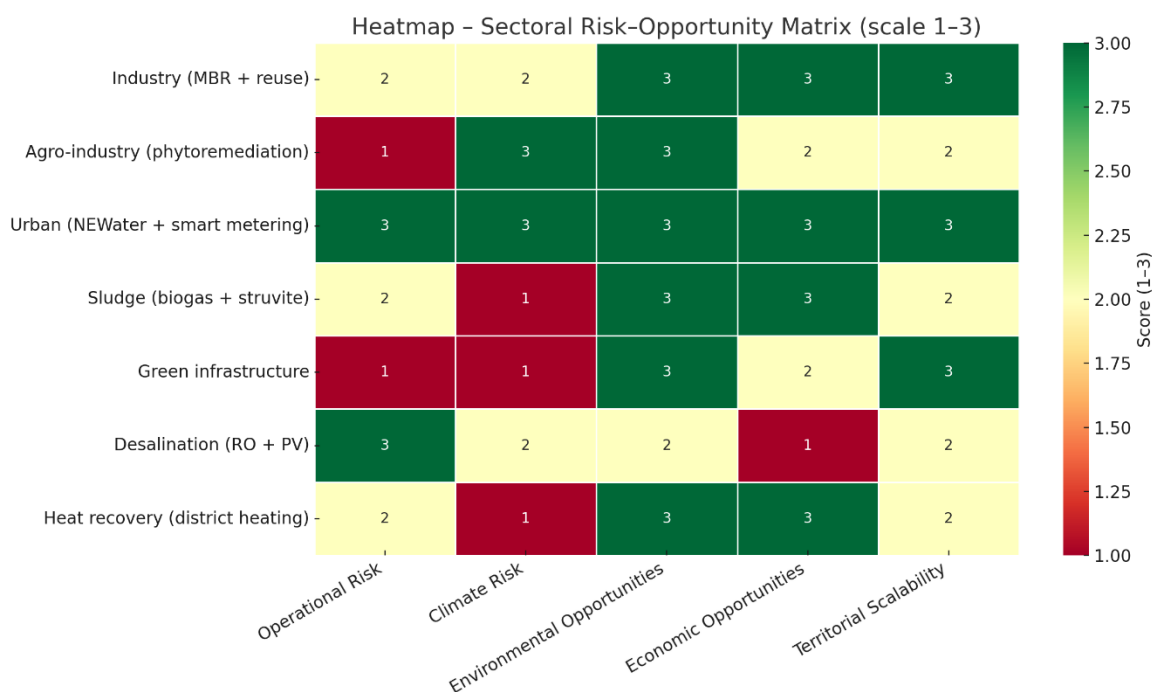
Heatmap – Sectoral Risk–Opportunity Matrix (scale 1–3)

| | Operational Risk | Climate Risk | Environmental Opportunities | Economic Opportunities | Territorial Scalability |
|---|---|---|---|---|---|
| Industry (MBR + reuse) | 2 | 2 | 3 | 3 | 3 |
| Agro-industry (phytoremediation) | 1 | 3 | 3 | 2 | 2 |
| Urban (NEWater + smart metering) | 3 | 3 | 3 | 3 | 3 |
| Sludge (biogas + struvite) | 2 | 1 | 3 | 3 | 2 |
| Green infrastructure | 1 | 1 | 3 | 2 | 3 |
| Desalination (RO + PV) | 3 | 2 | 2 | 1 | 2 |
| Heat recovery (district heating) | 2 | 1 | 3 | 3 | 2 |

Score (1–3)
3.00
2.75
2.50
2.25
2.00
1.75
1.50
1.25
1.00